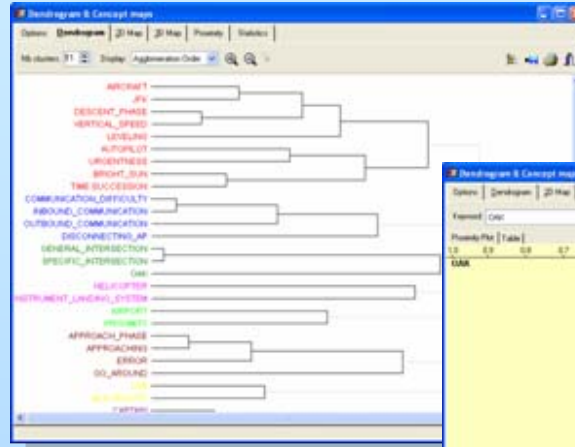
Dendrogram & Concept maps

Options | Dendrogram | 2D Map | 3D Map | Proximity | Statistics

Nb clusters: 11 | Display: Agglomeration Order

AIRCRAFT
JFK
DESCENT_PHASE
VERTICAL_SPEED
LEVELING
AUTOPILOT
URGENTNESS
BRIGHT_SUN
TIME SUCCESSION
COMMUNICATION_DIFFICULTY
INBOUND_COMMUNICATION
OUTBOUND_COMMUNICATION
DISCONNECTING_AP
GENERAL_INTERSECTION
SPECIFIC_INTERSECTION
OAK
HELICOPTER
INSTRUMENT_LANDING_SYSTEM
AIRPORT
PROXIMITY
APPROACH_PHASE
APPROACHING
ERROR
GO_AROUND
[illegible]
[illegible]
CAPTAIN

Dendrogram & Concept maps

Options | Dendrogram | 2D Map

Keyword: OAK

Proximity Plot | Table

1.0 0.9 0.8 0.7

OAK